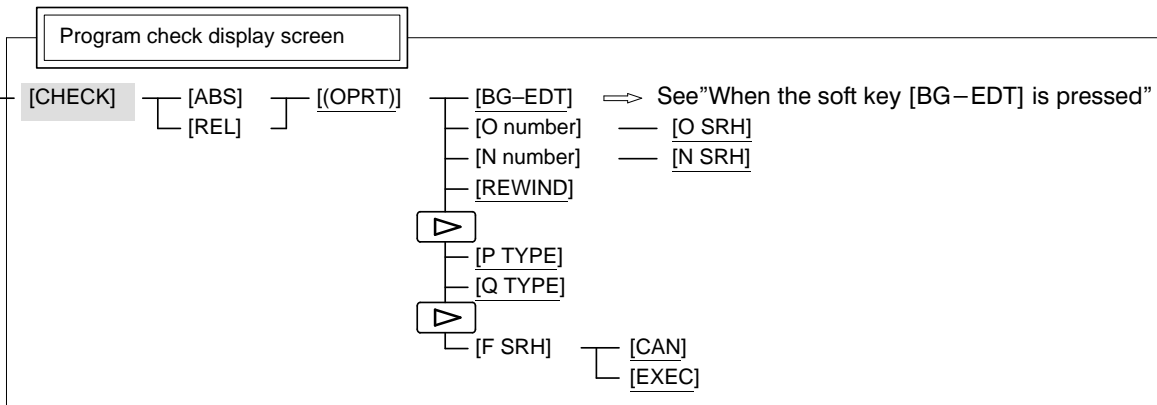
Program check display screen

[CHECK] [ABS] [REL] [(OPRT)] [BG–EDT] See"When the soft key [BG–EDT] is pressed"

[O number] [O SRH]

[N number] [N SRH]

[REWIND]

[P TYPE]

[Q TYPE]

[F SRH] [CAN]

[EXEC]